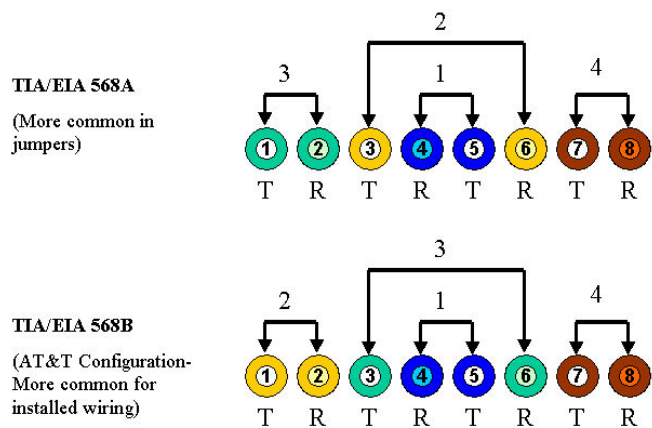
TIA/EIA 568A

(More common in jumpers)

2

3

1

4

1 2 3 4 5 6 7 8

T R T R T R T R

TIA/EIA 568B

(AT&T Configuration- More common for installed wiring)

3

2

1

4

1 2 3 4 5 6 7 8

T R T R T R T R